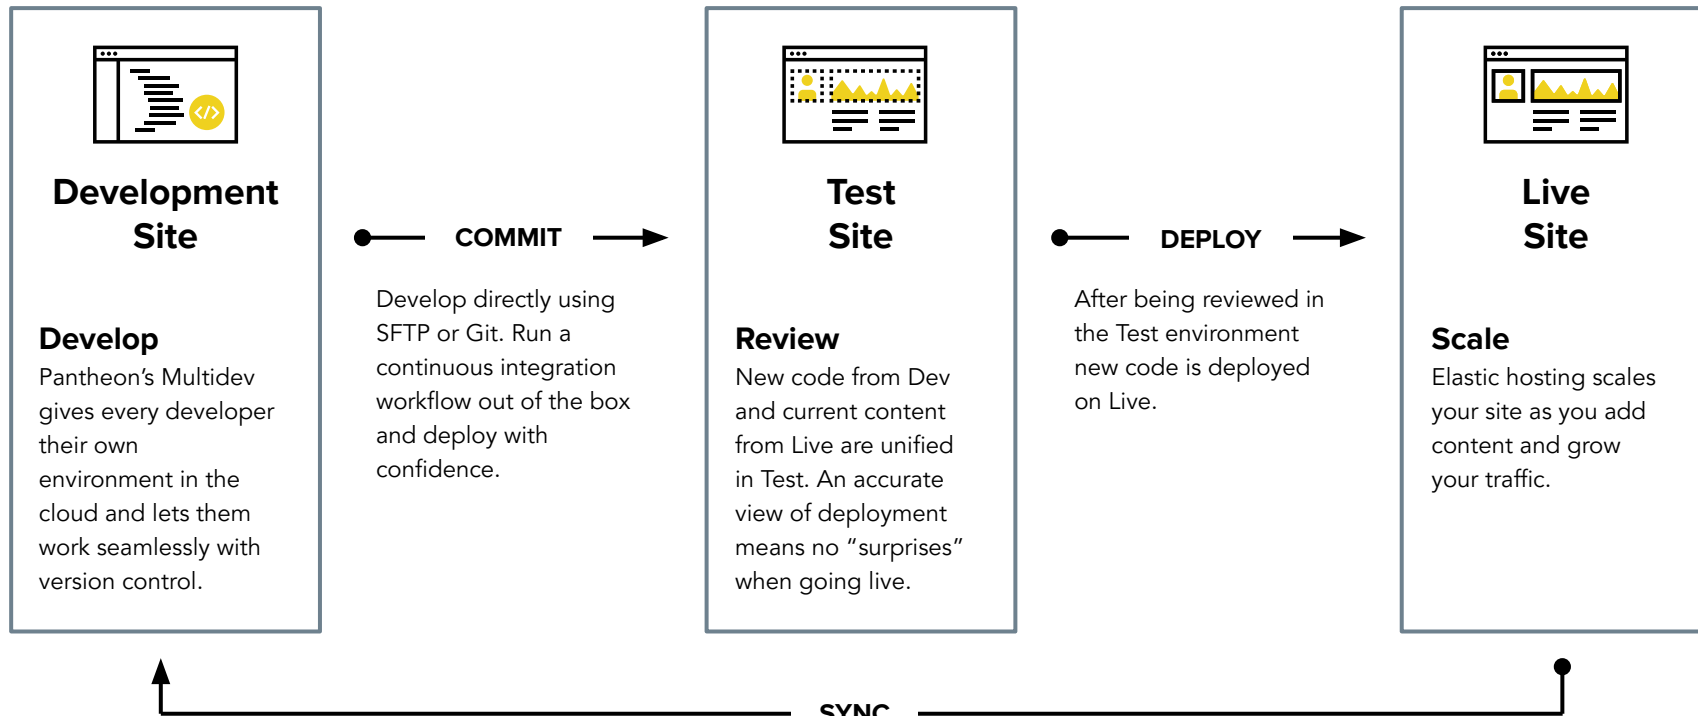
Development Site

Develop
Pantheon's Multidev gives every developer their own environment in the cloud and lets them work seamlessly with version control.

COMMIT

Develop directly using SFTP or Git. Run a continuous integration workflow out of the box and deploy with confidence.

Test Site

Review
New code from Dev and current content from Live are unified in Test. An accurate view of deployment means no "surprises" when going live.

DEPLOY

After being reviewed in the Test environment new code is deployed on Live.

Live Site

Scale
Elastic hosting scales your site as you add content and grow your traffic.

SYNC